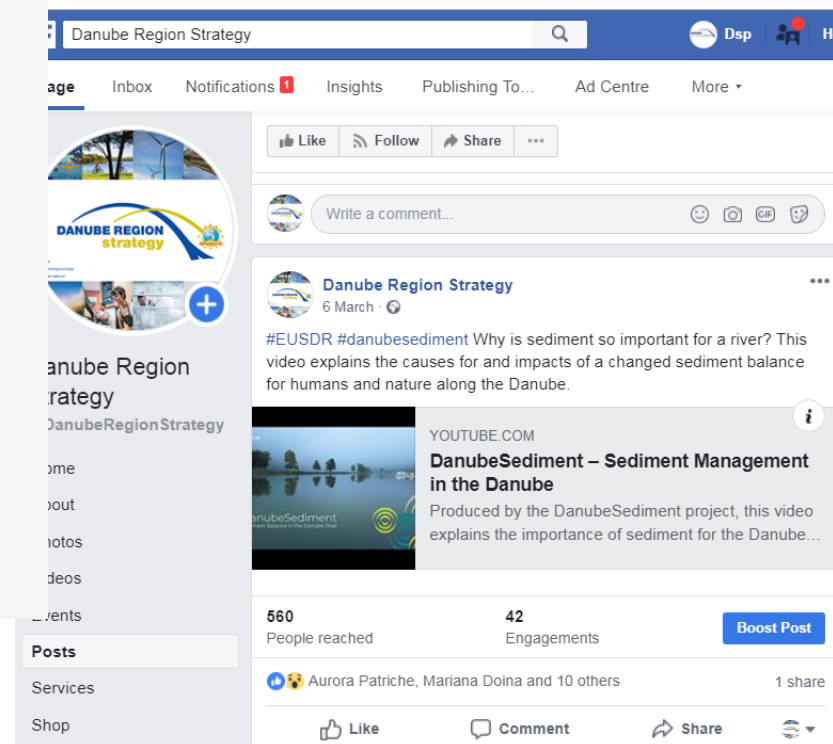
Danube Region Strategy

Dsp

H

age Inbox Notifications 1 Insights Publishing To... Ad Centre More

Like Follow Share ···

Write a comment...

DANUBE REGION strategy

anube Region trategy

DanubeRegionStrategy

ome

bout

hotos

ideos

Events

Posts

Services

Shop

Danube Region Strategy
6 March ·

#EUSDR #danubesediment Why is sediment so important for a river? This video explains the causes for and impacts of a changed sediment balance for humans and nature along the Danube.

anubeSediment

YOUTUBE.COM
DanubeSediment – Sediment Management in the Danube
Produced by the DanubeSediment project, this video explains the importance of sediment for the Danube...

560
People reached

42
Engagements

Boost Post

Aurora Patriche, Mariana Doina and 10 others

1 share

Like Comment Share